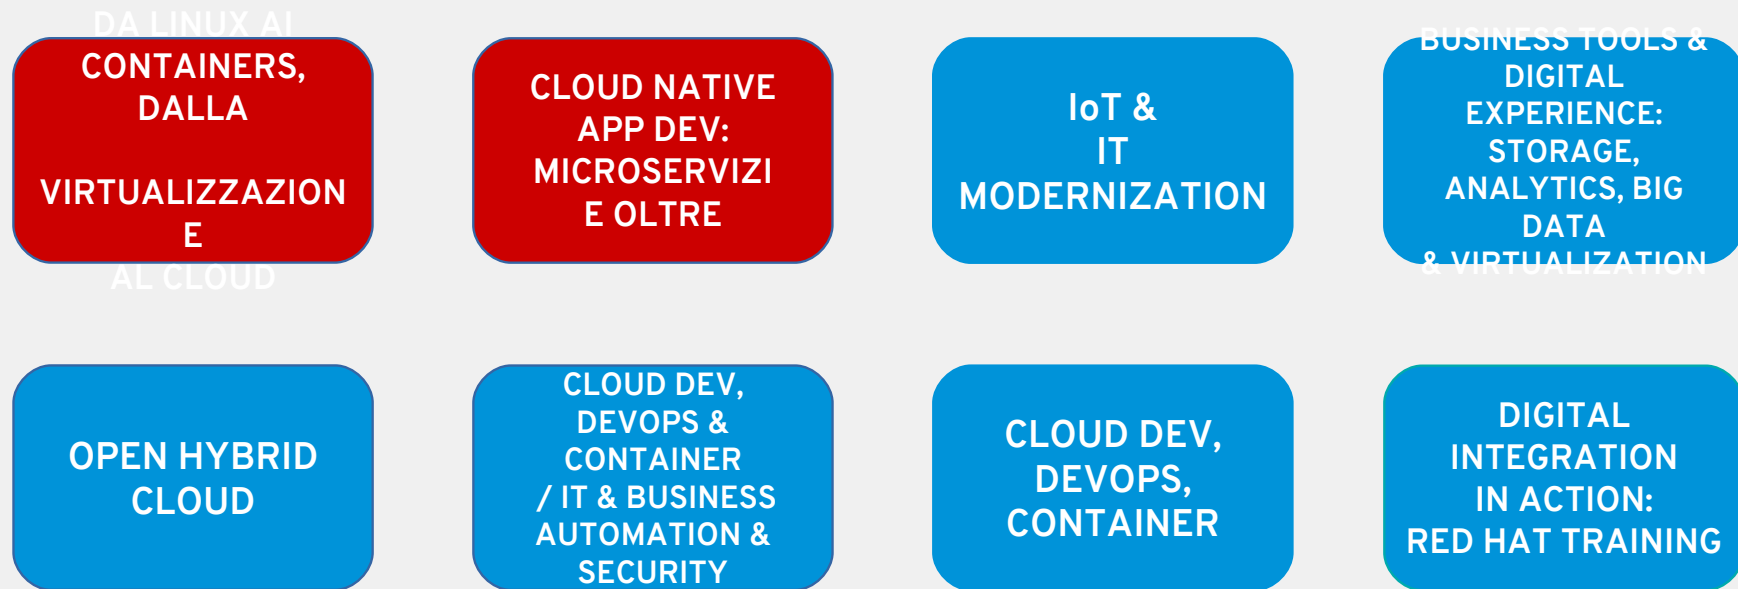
DA LINUX AI CONTAINERS, DALLA VIRTUALIZZAZIONE AL CLOUD

CLOUD NATIVE APP DEV: MICROSERVIZI E OLTRE

IoT & IT MODERNIZATION

BUSINESS TOOLS & DIGITAL EXPERIENCE: STORAGE, ANALYTICS, BIG DATA & VIRTUALIZATION

OPEN HYBRID CLOUD

CLOUD DEV, DEVOPS & CONTAINER / IT & BUSINESS AUTOMATION & SECURITY

CLOUD DEV, DEVOPS, CONTAINER

DIGITAL INTEGRATION IN ACTION: RED HAT TRAINING